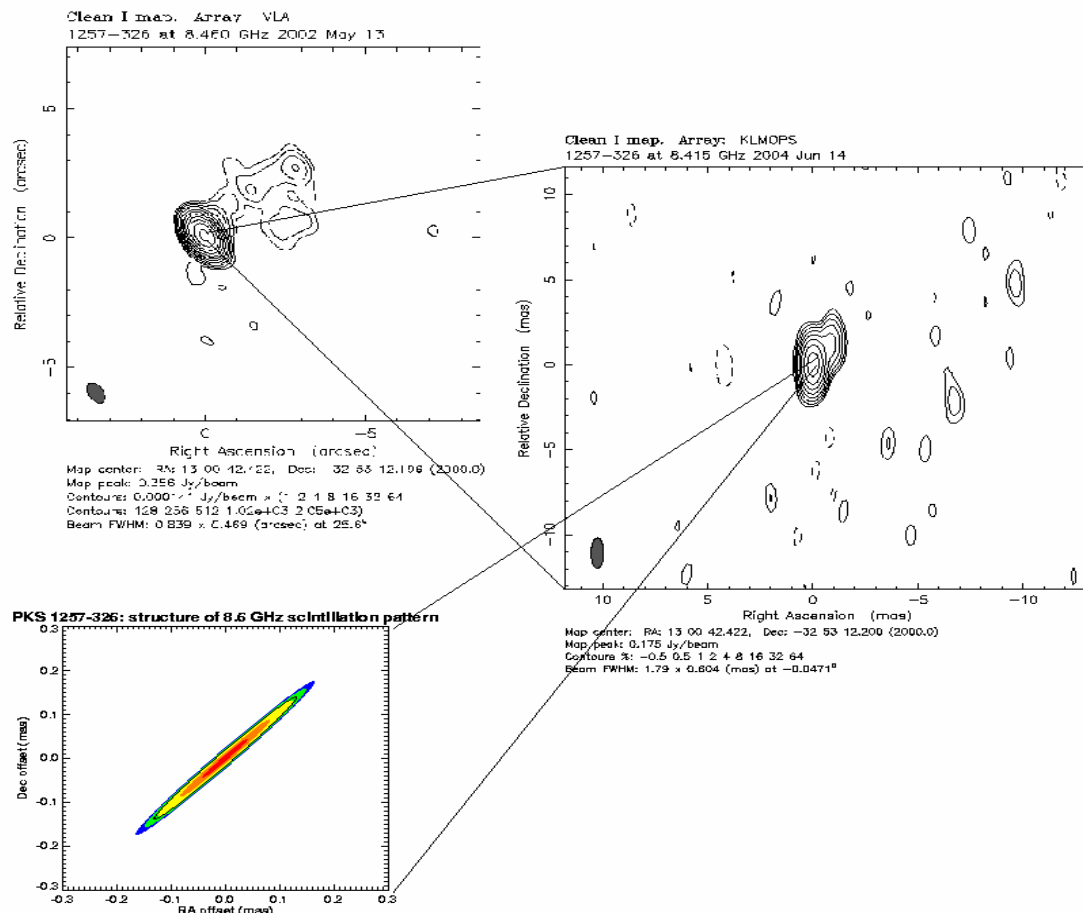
Clean I map. Array VLA
1257−326 at 8.460 GHz 2002 May 13

Relative Declination (arcsec)
5
0
−5
0
−5
Right Ascension (arcsec)

Map center: RA: 13 00 42.422, Dec: −32 53 12.196 (2000.0)
Map peak: 0.356 Jy/beam
Contours: 0.000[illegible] Jy/beam x (−1 2 4 8 16 32 64
Contours: 128 256 512 1.02e+03 2.05e+03)
Beam FWHM: 0.839 x 0.469 (arcsec) at 25.6°

Clean I map. Array: KLMOPS
1257−326 at 8.415 GHz 2004 Jun 14

Relative Declination (mas)
10
5
0
−5
−10
10
5
0
−5
−10
Right Ascension (mas)

Map center: RA: 13 00 42.422, Dec: −32 53 12.200 (2000.0)
Map peak: 0.175 Jy/beam
Contours %: −0.5 0.5 1 2 4 8 16 32 64
Beam FWHM: 1.79 x 0.604 (mas) at −0.0471°

PKS 1257-326: structure of 8.6 GHz scintillation pattern

Dec offset (mas)
0.3
0.2
0.1
0.0
−0.1
−0.2
−0.3
−0.3
−0.2
−0.1
0.0
0.1
0.2
0.3
RA offset (mas)